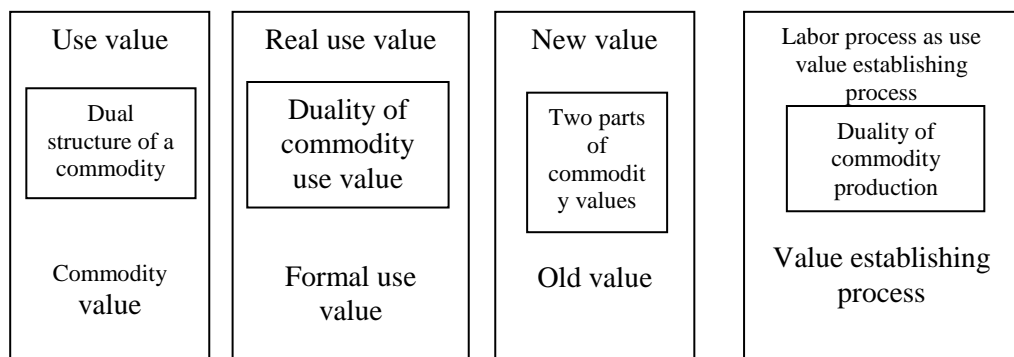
Use value

Dual structure of a commodity

Commodity value

Real use value

Duality of commodity use value

Formal use value

New value

Two parts of commodity values

Old value

Labor process as use value establishing process

Duality of commodity production

Value establishing process